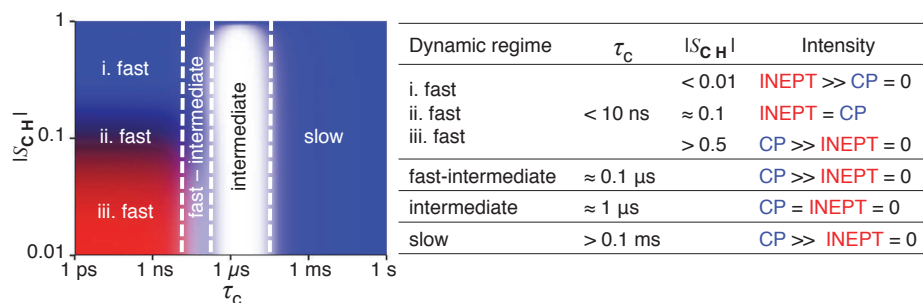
1

i. fast

fast – intermediate

intermediate

slow

ii. fast

iii. fast

$|S_{CH}|$

0.1

0.01

1 ps  1 ns  1 μs  1 ms  1 s

$\tau_c$

| Dynamic regime | $\tau_c$ | $|S_{CH}|$ | Intensity |
|---|---|---|---|
| i. fast<br>ii. fast<br>iii. fast | < 10 ns | < 0.01<br>≈ 0.1<br>> 0.5 | INEPT >> CP = 0<br>INEPT = CP<br>CP >> INEPT = 0 |
| fast-intermediate | ≈ 0.1 μs | | CP >> INEPT = 0 |
| intermediate | ≈ 1 μs | | CP = INEPT = 0 |
| slow | > 0.1 ms | | CP >> INEPT = 0 |